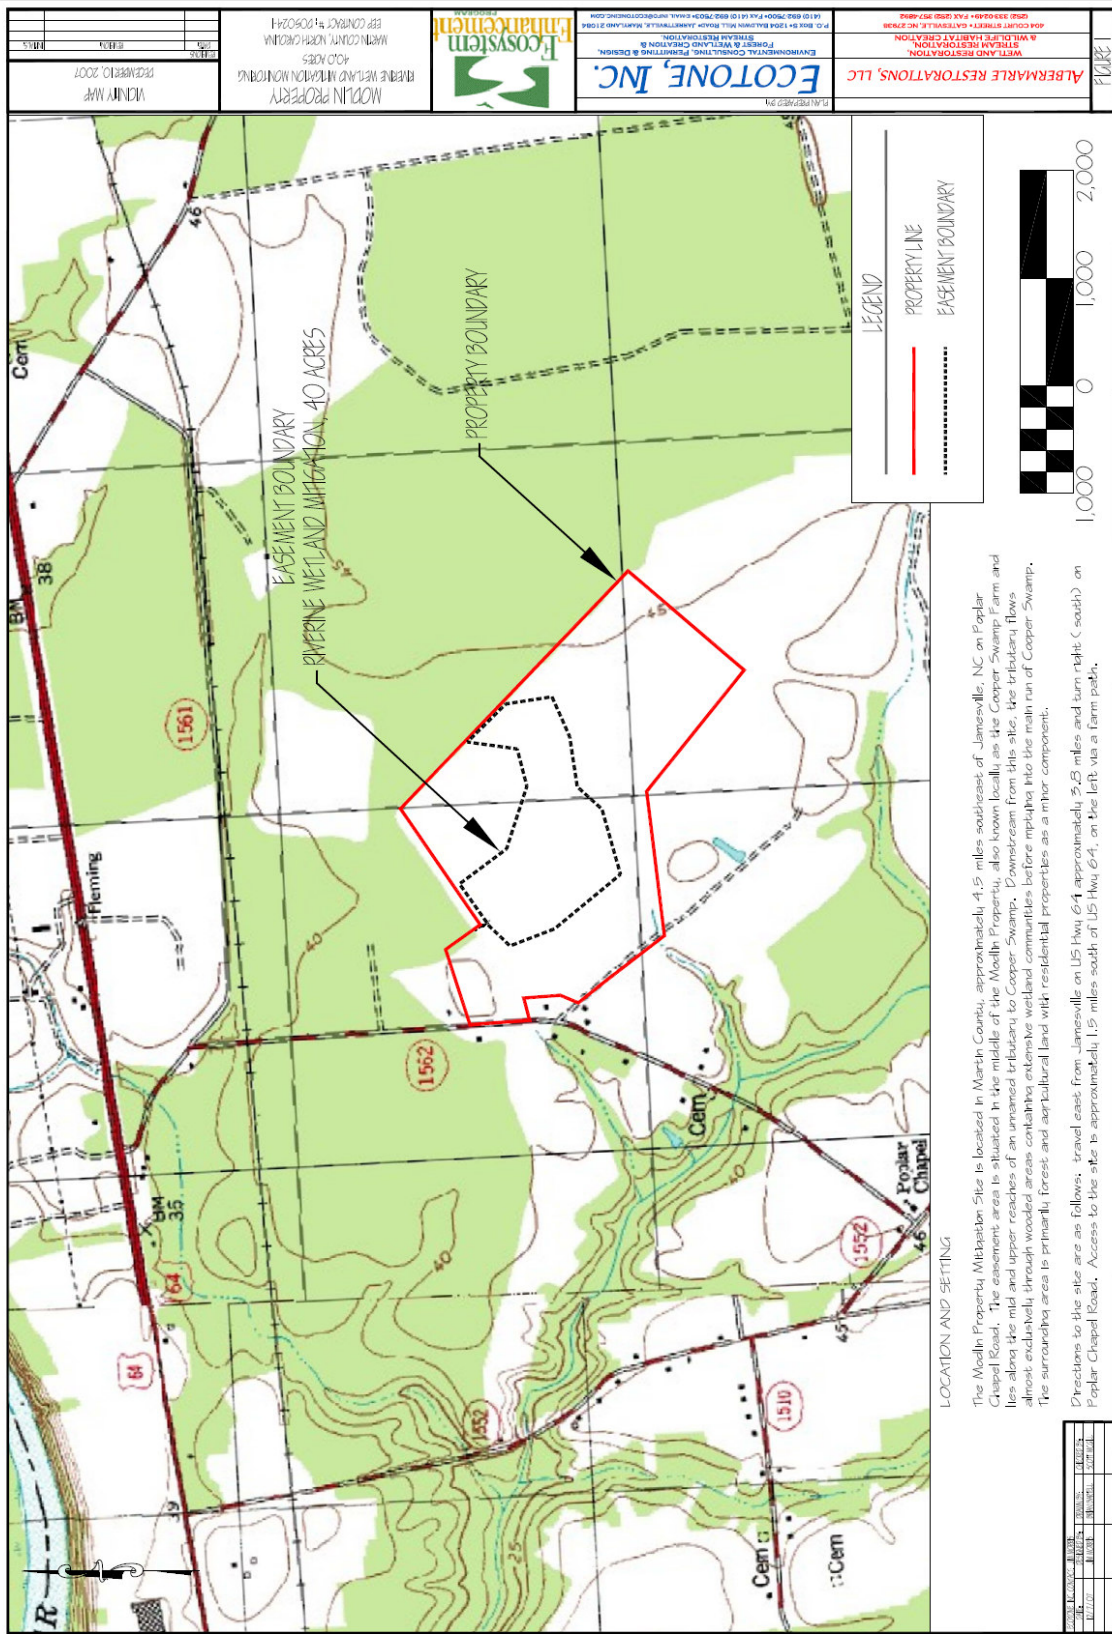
FIGURE 1

ALBEMARLE RESTORATIONS, LLC

WETLAND RESTORATION, STREAM RESTORATION, & WILDLIFE HABITAT CREATION
403 COURT STREET • GATESVILLE, NC 27938
(252) 333-0249 • FAX (252) 357-4862

PLAN PREPARED BY:

ECOTONE, INC.

ENVIRONMENTAL CONSULTING, PERMITTING & DESIGN, FOREST & WETLAND CREATION & STREAM RESTORATION.
P.O. BOX 5 • 1204 BALDWIN MILL ROAD • JARRETTSVILLE, MARYLAND 21084
(410) 692-7500 • FAX (410) 692-7503 • EMAIL: INFO@ECOTONEINC.COM

Ecosystem Enhancement PROGRAM

MODLIN PROPERTY
RIVERINE WETLAND MITIGATION MONITORING
40.0 ACRES
MARTIN COUNTY, NORTH CAROLINA
EEP CONTRACT # D06024-1

VICINITY MAP
DECEMBER 10, 2007

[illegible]

LEGEND
PROPERTY LINE
EASEMENT BOUNDARY

1,000 0 1,000 2,000

EASEMENT BOUNDARY
RIVERINE WETLAND MITIGATION, 40 ACRES

PROPERTY BOUNDARY

Cem
BM
38
1561
Fleming
40
45
46
1562
Cem
Poplar Chapel
1552
46
45
BM
35
64
64
1552
1510
39
25
Cem
Cem
R

LOCATION AND SETTING

The Modlin Property Mitigation Site is located in Martin County, approximately 4.5 miles southeast of Jamesville, NC on Poplar Chapel Road. The easement area is situated in the middle of the Modlin Property, also known locally as the Cooper Swamp Farm and lies along the mid and upper reaches of an unnamed tributary to Cooper Swamp. Downstream from this site, the tributary flows almost exclusively through wooded areas containing extensive wetland communities before emptying into the main run of Cooper Swamp. The surrounding area is primarily forest and agricultural land with residential properties as a minor component.

Directions to the site are as follows: travel east from Jamesville on US Hwy 64 approximately 3.8 miles and turn right (south) on Poplar Chapel Road. Access to the site is approximately 1.9 miles south of US Hwy 64, on the left via a farm path.

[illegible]